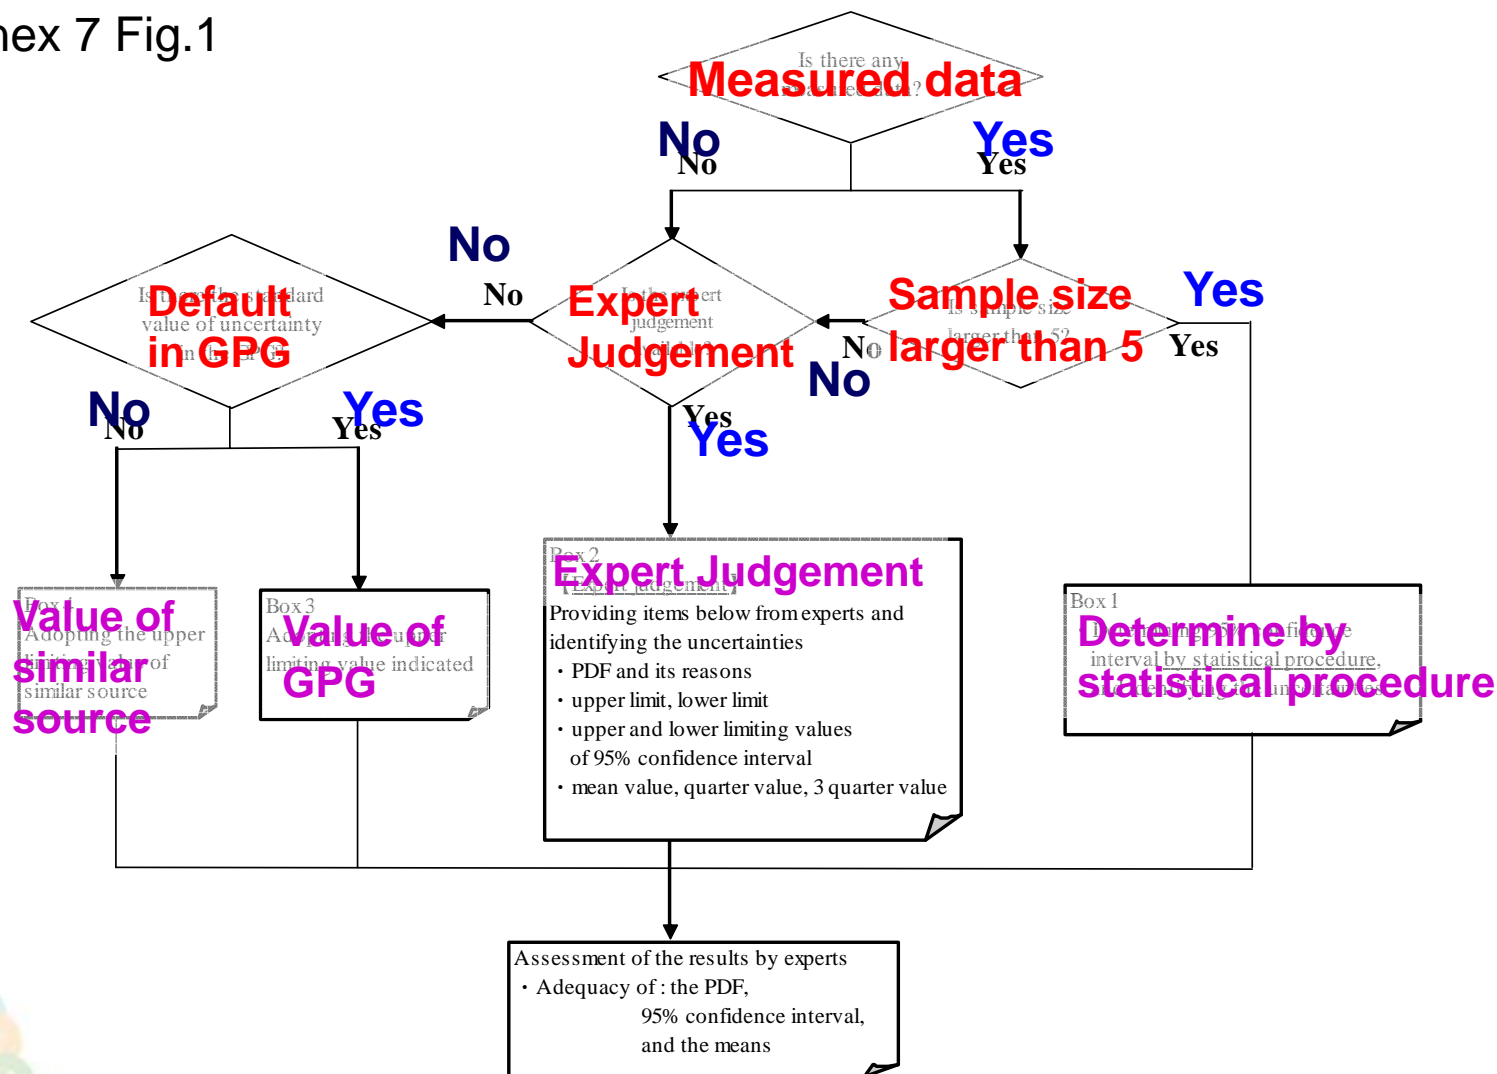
nex 7 Fig.1

Is there any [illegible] data?
Measured data

No
No
Yes
Yes

No
No
Is the expert judgement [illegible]?
Expert Judgement

Sample size larger than 5
Is sample size larger than 5?
Yes
Yes
No
No

Is there the standard value of uncertainty in the GPG?
Default in GPG

No
No
Yes
Yes

Yes
Yes

Box 4
Adopting the upper limiting value of similar source
Value of similar source

Box 3
Adopting the upper limiting value indicated
Value of GPG

Box 2
[Expert Judgement]
Expert Judgement
Providing items below from experts and identifying the uncertainties
・PDF and its reasons
・upper limit, lower limit
・upper and lower limiting values of 95% confidence interval
・mean value, quarter value, 3 quarter value

Box 1
Determining 95% confidence interval by statistical procedure, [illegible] uncertainties
Determine by statistical procedure

Assessment of the results by experts
・Adequacy of : the PDF,
95% confidence interval,
and the means